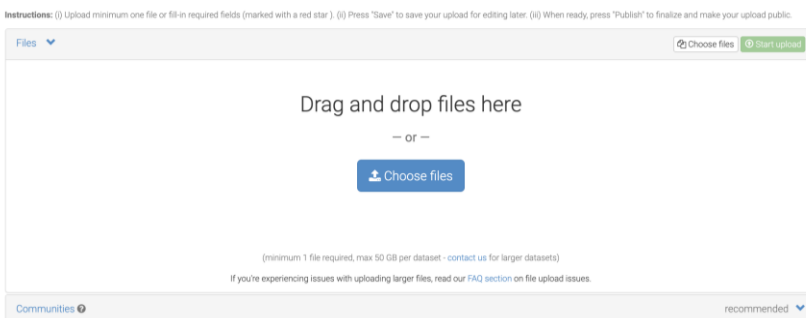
**Instructions:** (i) Upload minimum one file or fill-in required fields (marked with a red star ). (ii) Press "Save" to save your upload for editing later. (iii) When ready, press "Publish" to finalize and make your upload public.

Files

Choose files Start upload

Drag and drop files here

— or —

Choose files

(minimum 1 file required, max 50 GB per dataset - contact us for larger datasets)

If you're experiencing issues with uploading larger files, read our FAQ section on file upload issues.

Communities

recommended